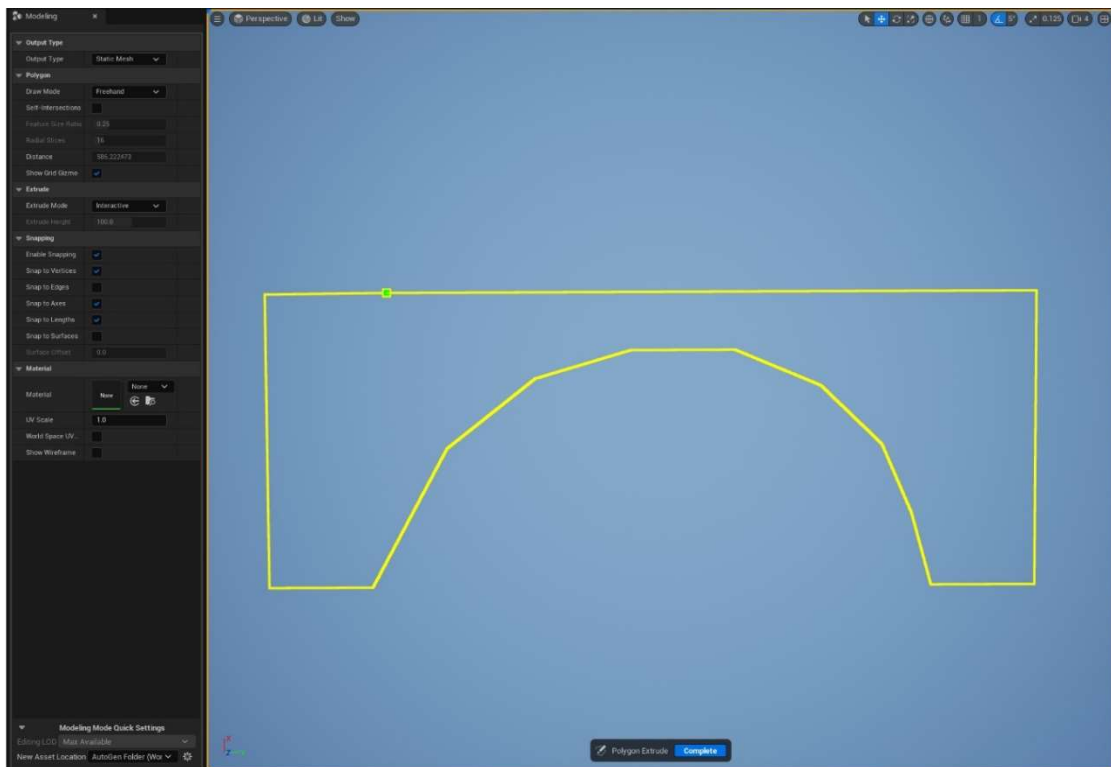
Modeling ×

Output Type
Output Type | Static Mesh
Polygon
Draw Mode | Freehand
Self-Intersections
Feature Size Ratio | 0.25
Radial Slices | 16
Distance | 586.222473
Show Grid Gizmo
Extrude
Extrude Mode | Interactive
Extrude Height | 100.0
Snapping
Enable Snapping
Snap to Vertices
Snap to Edges
Snap to Axes
Snap to Lengths
Snap to Surfaces
Surface Offset | 0.0
Material
Material | None | None
UV Scale | 1.0
World Space UV...
Show Wireframe

Modeling Mode Quick Settings
Editing LOD | Max Available
New Asset Location | AutoGen Folder (Wor

Perspective | Lit | Show

5° | 0.125 | 4

Polygon Extrude | Complete